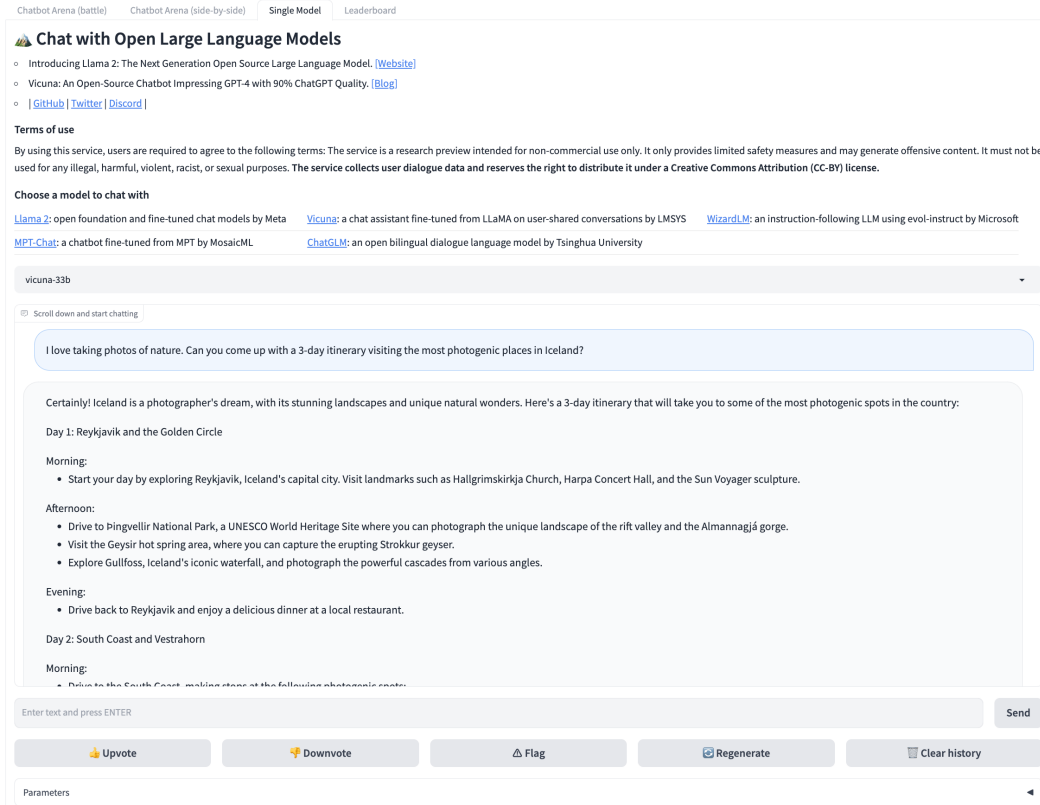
Chatbot Arena (battle) Chatbot Arena (side-by-side) Single Model Leaderboard

🏔️ Chat with Open Large Language Models

- Introducing Llama 2: The Next Generation Open Source Large Language Model. [Website]
- Vicuna: An Open-Source Chatbot Impressing GPT-4 with 90% ChatGPT Quality. [Blog]
- | GitHub | Twitter | Discord |

Terms of use

By using this service, users are required to agree to the following terms: The service is a research preview intended for non-commercial use only. It only provides limited safety measures and may generate offensive content. It must not be used for any illegal, harmful, violent, racist, or sexual purposes. **The service collects user dialogue data and reserves the right to distribute it under a Creative Commons Attribution (CC-BY) license.**

Choose a model to chat with

| Llama 2: open foundation and fine-tuned chat models by Meta | Vicuna: a chat assistant fine-tuned from LLaMA on user-shared conversations by LMSYS | WizardLM: an instruction-following LLM using evol-instruct by Microsoft |
|---|---|---|
| MPT-Chat: a chatbot fine-tuned from MPT by MosaicML | ChatGLM: an open bilingual dialogue language model by Tsinghua University | |

vicuna-33b

Scroll down and start chatting

I love taking photos of nature. Can you come up with a 3-day itinerary visiting the most photogenic places in Iceland?

Certainly! Iceland is a photographer's dream, with its stunning landscapes and unique natural wonders. Here's a 3-day itinerary that will take you to some of the most photogenic spots in the country:

Day 1: Reykjavik and the Golden Circle

Morning:
- Start your day by exploring Reykjavik, Iceland's capital city. Visit landmarks such as Hallgrimskirkja Church, Harpa Concert Hall, and the Sun Voyager sculpture.

Afternoon:
- Drive to Þingvellir National Park, a UNESCO World Heritage Site where you can photograph the unique landscape of the rift valley and the Almannagjá gorge.
- Visit the Geysir hot spring area, where you can capture the erupting Strokkur geyser.
- Explore Gullfoss, Iceland's iconic waterfall, and photograph the powerful cascades from various angles.

Evening:
- Drive back to Reykjavik and enjoy a delicious dinner at a local restaurant.

Day 2: South Coast and Vestrahorn

Morning:
- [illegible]

Enter text and press ENTER

Send

👍 Upvote 👎 Downvote ⚠ Flag 🔄 Regenerate 🗑️ Clear history

Parameters